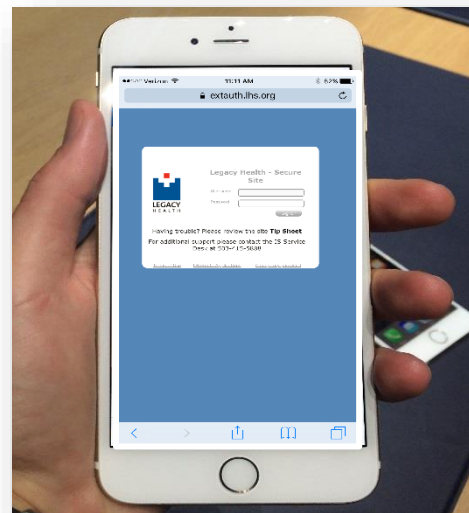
Verizon 11:11 AM 82%

extauth.lhs.org

LEGACY HEALTH

Legacy Health - Secure Site

Username

Password

Having trouble? Please review the site Tip Sheet

For additional support please contact the IS Service Desk at 503-415-5600

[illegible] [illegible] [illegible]